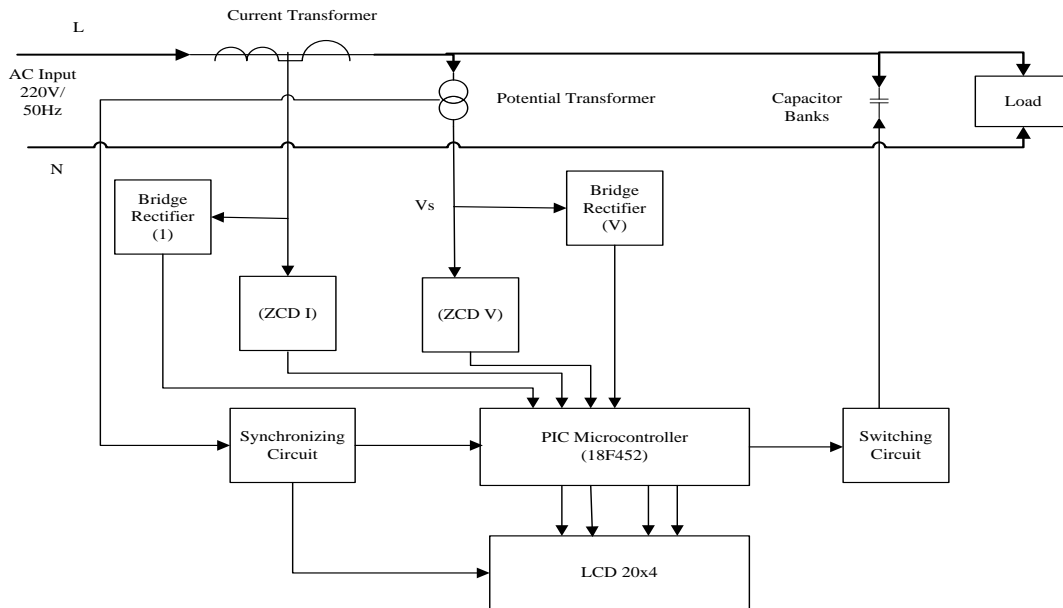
Current Transformer

L

AC Input 220V/ 50Hz

N

Potential Transformer

Capacitor Banks

Load

Bridge Rectifier (1)

Vs

Bridge Rectifier (V)

(ZCD I)

(ZCD V)

Synchronizing Circuit

PIC Microcontroller (18F452)

Switching Circuit

LCD 20x4